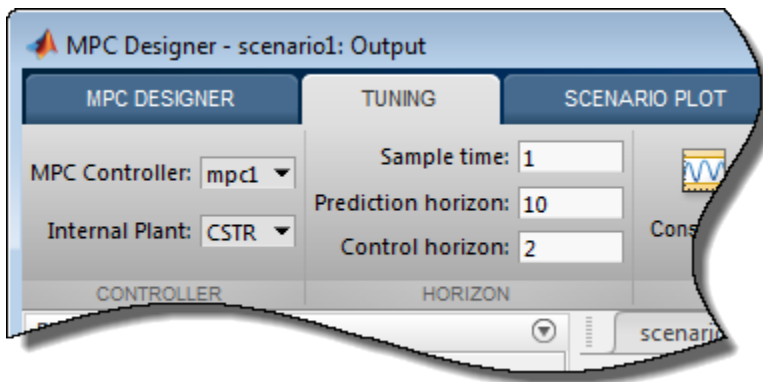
MPC Designer - scenario1: Output

MPC DESIGNER
TUNING
SCENARIO PLOT

MPC Controller: mpc1
Internal Plant: CSTR

Sample time: 1
Prediction horizon: 10
Control horizon: 2

Cons

CONTROLLER
HORIZON

scenari